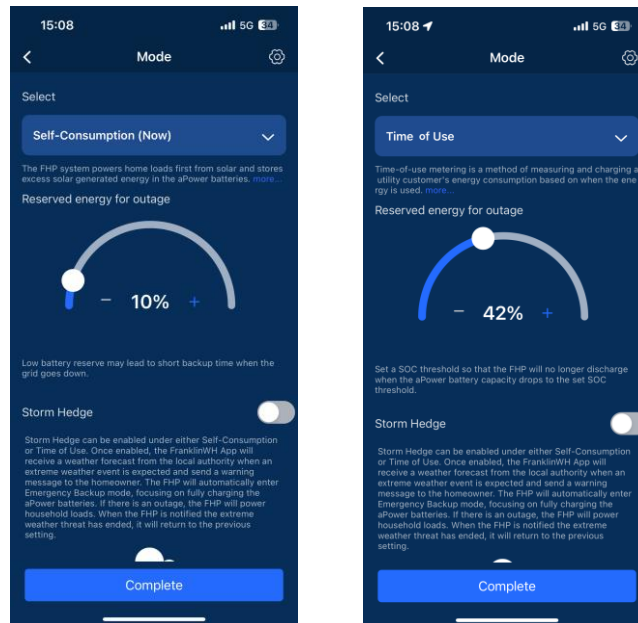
15:08
5G 34

Mode

Select

Self-Consumption (Now)

The FHP system powers home loads first from solar and stores excess solar generated energy in the aPower batteries. more...

Reserved energy for outage

− 10% +

Low battery reserve may lead to short backup time when the grid goes down.

Storm Hedge

Storm Hedge can be enabled under either Self-Consumption or Time of Use. Once enabled, the FranklinWH App will receive a weather forecast from the local authority when an extreme weather event is expected and send a warning message to the homeowner. The FHP will automatically enter Emergency Backup mode, focusing on fully charging the aPower batteries. If there is an outage, the FHP will power household loads. When the FHP is notified the extreme weather threat has ended, it will return to the previous setting.

Complete

15:08
5G 34

Mode

Select

Time of Use

Time-of-use metering is a method of measuring and charging a utility customer's energy consumption based on when the energy is used. more...

Reserved energy for outage

− 42% +

Set a SOC threshold so that the FHP will no longer discharge when the aPower battery capacity drops to the set SOC threshold.

Storm Hedge

Storm Hedge can be enabled under either Self-Consumption or Time of Use. Once enabled, the FranklinWH App will receive a weather forecast from the local authority when an extreme weather event is expected and send a warning message to the homeowner. The FHP will automatically enter Emergency Backup mode, focusing on fully charging the aPower batteries. If there is an outage, the FHP will power household loads. When the FHP is notified the extreme weather threat has ended, it will return to the previous setting.

Complete